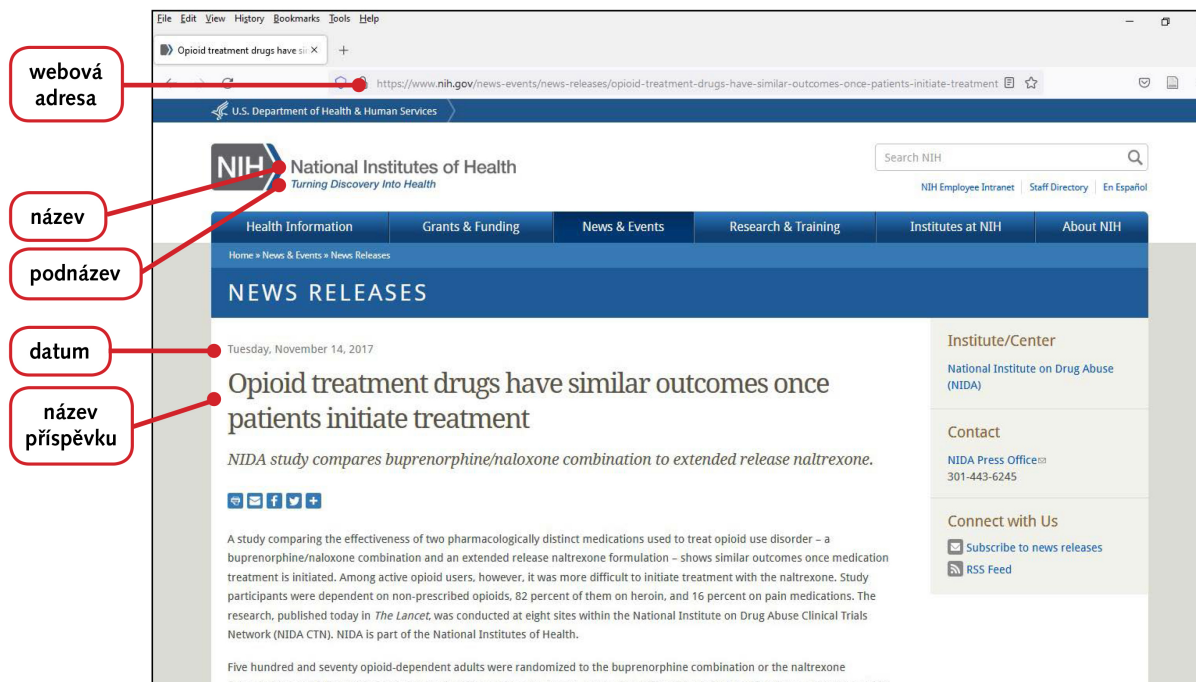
webová adresa

název

podnázev

datum

název příspěvku

File Edit View History Bookmarks Tools Help

Opioid treatment drugs have si ×

https://www.nih.gov/news-events/news-releases/opioid-treatment-drugs-have-similar-outcomes-once-patients-initiate-treatment

U.S. Department of Health & Human Services

NIH National Institutes of Health
Turning Discovery Into Health

Search NIH

NIH Employee Intranet | Staff Directory | En Español

Health Information | Grants & Funding | News & Events | Research & Training | Institutes at NIH | About NIH

Home » News & Events » News Releases

NEWS RELEASES

Tuesday, November 14, 2017

Opioid treatment drugs have similar outcomes once patients initiate treatment

NIDA study compares buprenorphine/naloxone combination to extended release naltrexone.

A study comparing the effectiveness of two pharmacologically distinct medications used to treat opioid use disorder – a buprenorphine/naloxone combination and an extended release naltrexone formulation – shows similar outcomes once medication treatment is initiated. Among active opioid users, however, it was more difficult to initiate treatment with the naltrexone. Study participants were dependent on non-prescribed opioids, 82 percent of them on heroin, and 16 percent on pain medications. The research, published today in The Lancet, was conducted at eight sites within the National Institute on Drug Abuse Clinical Trials Network (NIDA CTN). NIDA is part of the National Institutes of Health.

Five hundred and seventy opioid-dependent adults were randomized to the buprenorphine combination or the naltrexone

Institute/Center

National Institute on Drug Abuse (NIDA)

Contact

NIDA Press Office
301-443-6245

Connect with Us

Subscribe to news releases

RSS Feed